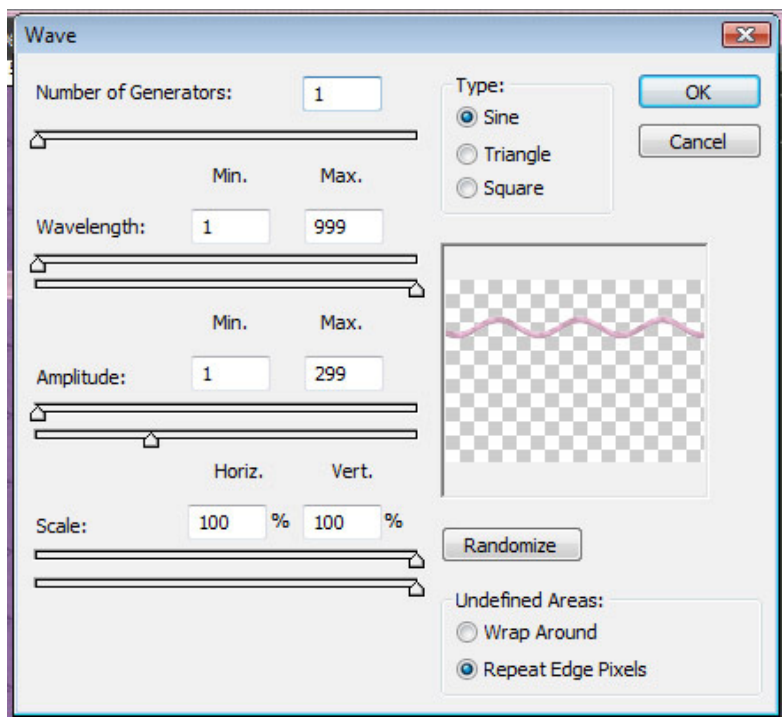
Wave

Number of Generators: 1

Min. Max.

Wavelength: 1 999

Min. Max.

Amplitude: 1 299

Horiz. Vert.

Scale: 100 % 100 %

Type:
Sine
Triangle
Square

OK

Cancel

Randomize

Undefined Areas:
Wrap Around
Repeat Edge Pixels